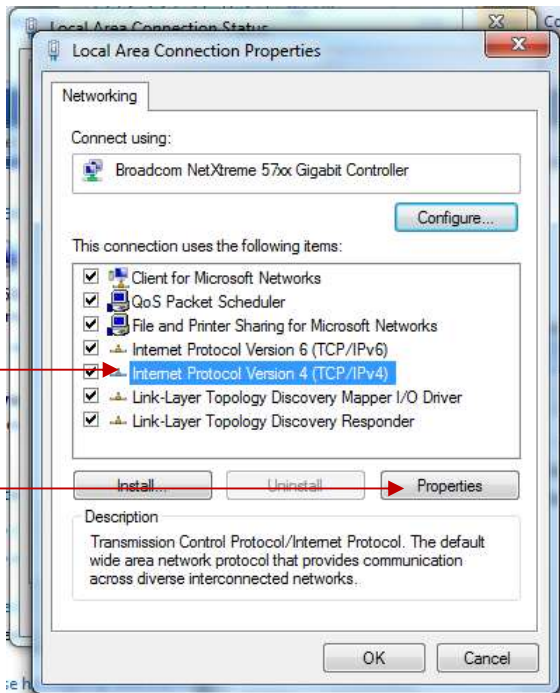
Local Area Connection Status

Local Area Connection Properties

Networking

Connect using:

Broadcom NetXtreme 57xx Gigabit Controller

Configure...

This connection uses the following items:

Client for Microsoft Networks
QoS Packet Scheduler
File and Printer Sharing for Microsoft Networks
Internet Protocol Version 6 (TCP/IPv6)
Internet Protocol Version 4 (TCP/IPv4)
Link-Layer Topology Discovery Mapper I/O Driver
Link-Layer Topology Discovery Responder

Install...
Uninstall
Properties

Description
Transmission Control Protocol/Internet Protocol. The default wide area network protocol that provides communication across diverse interconnected networks.

OK
Cancel